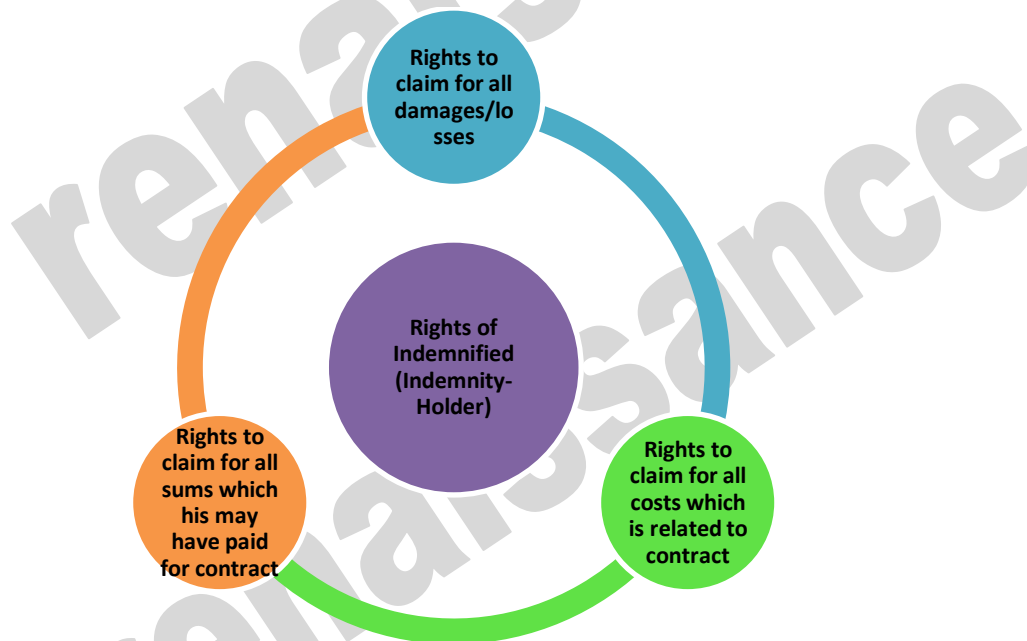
Rights to claim for all damages/lo sses

Rights of Indemnified (Indemnity-Holder)

Rights to claim for all costs which is related to contract

Rights to claim for all sums which his may have paid for contract

renaissance
renaissance